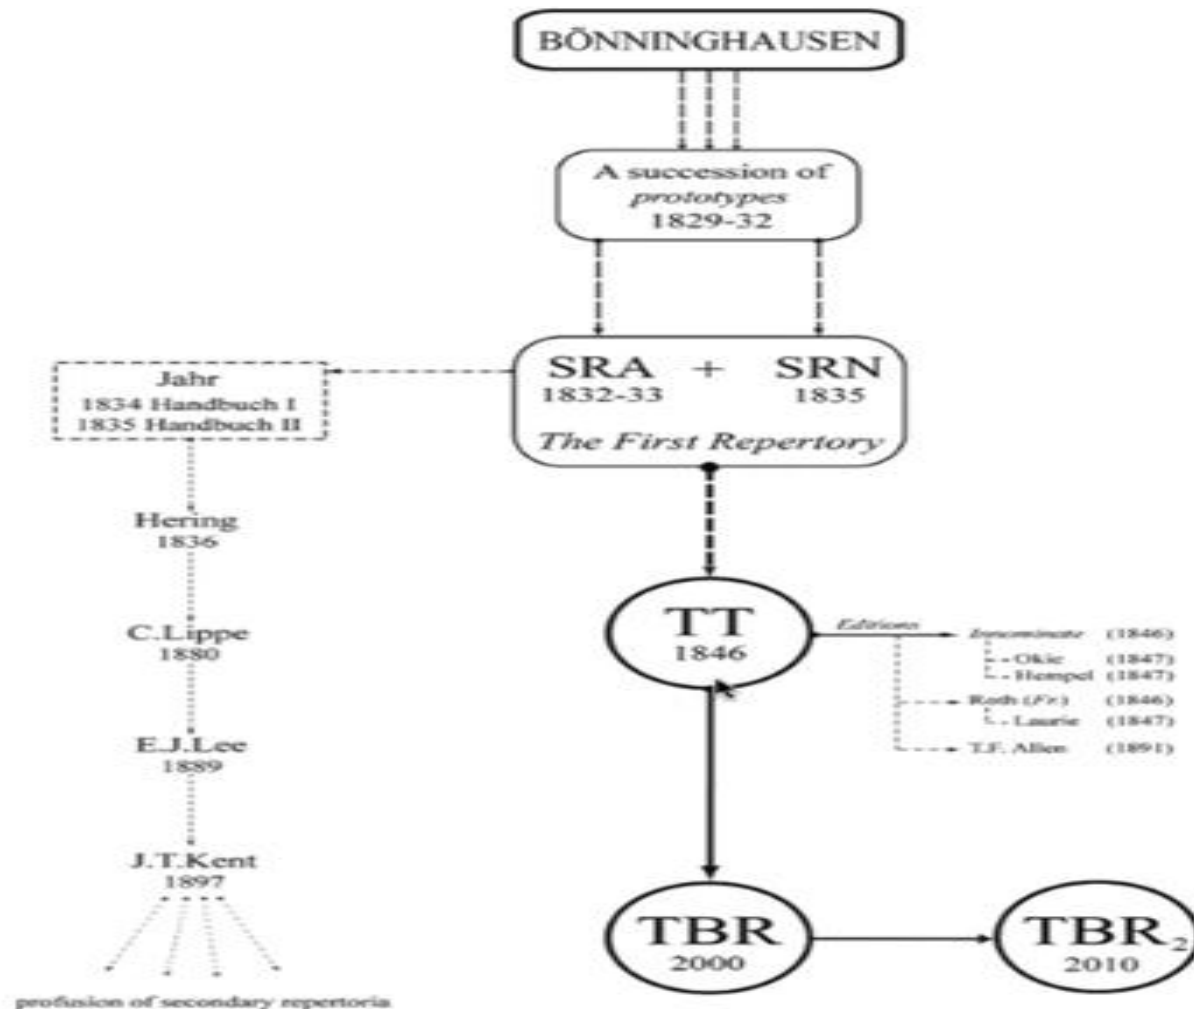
BÖNNINGHAUSEN

A succession of *prototypes* 1829-32

SRA 1832-33 + SRN 1835

*The First Repertory*

Jahr
1834 Handbuch I
1835 Handbuch II

Hering
1836

C.Lippe
1880

E.J.Lee
1889

J.T.Kent
1897

profusion of secondary repertoria

TT
1846

*Editions*

*Innominate* (1846)
Okie (1847)
Hempel (1847)
Roth (*Fr.*) (1846)
Laurie (1847)
T.F. Allen (1891)

TBR
2000

$TBR_2$
2010